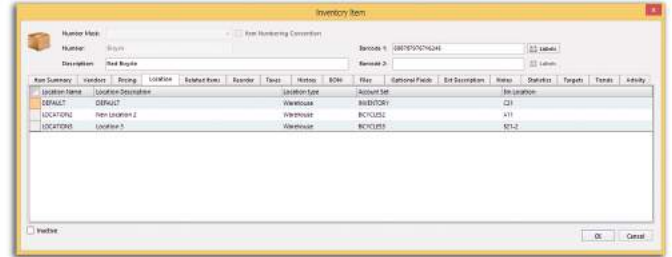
Inventory Item

Number Mask:

Item Numbering Convention

Number: Bicycle

Description: Red Bicycle

Barcode 1: 0887979767762​46

Labels

Barcode 2:

Labels

Item Summary | Vendors | Pricing | Location | Related Items | Reorder | Taxes | History | BOM | Files | Optional Fields | Ext Description | Notes | Statistics | Targets | Trends | Activity

| Location Name | Location Description | Location type | Account Set | Bin Location |
|---|---|---|---|---|
| DEFAULT | DEFAULT | Warehouse | INVENTORY | C21 |
| LOCATION2 | New Location 2 | Warehouse | BICYCLES2 | A11 |
| LOCATION3 | Location 3 | Warehouse | BICYCLES3 | S21-2 |

Inactive

OK

Cancel